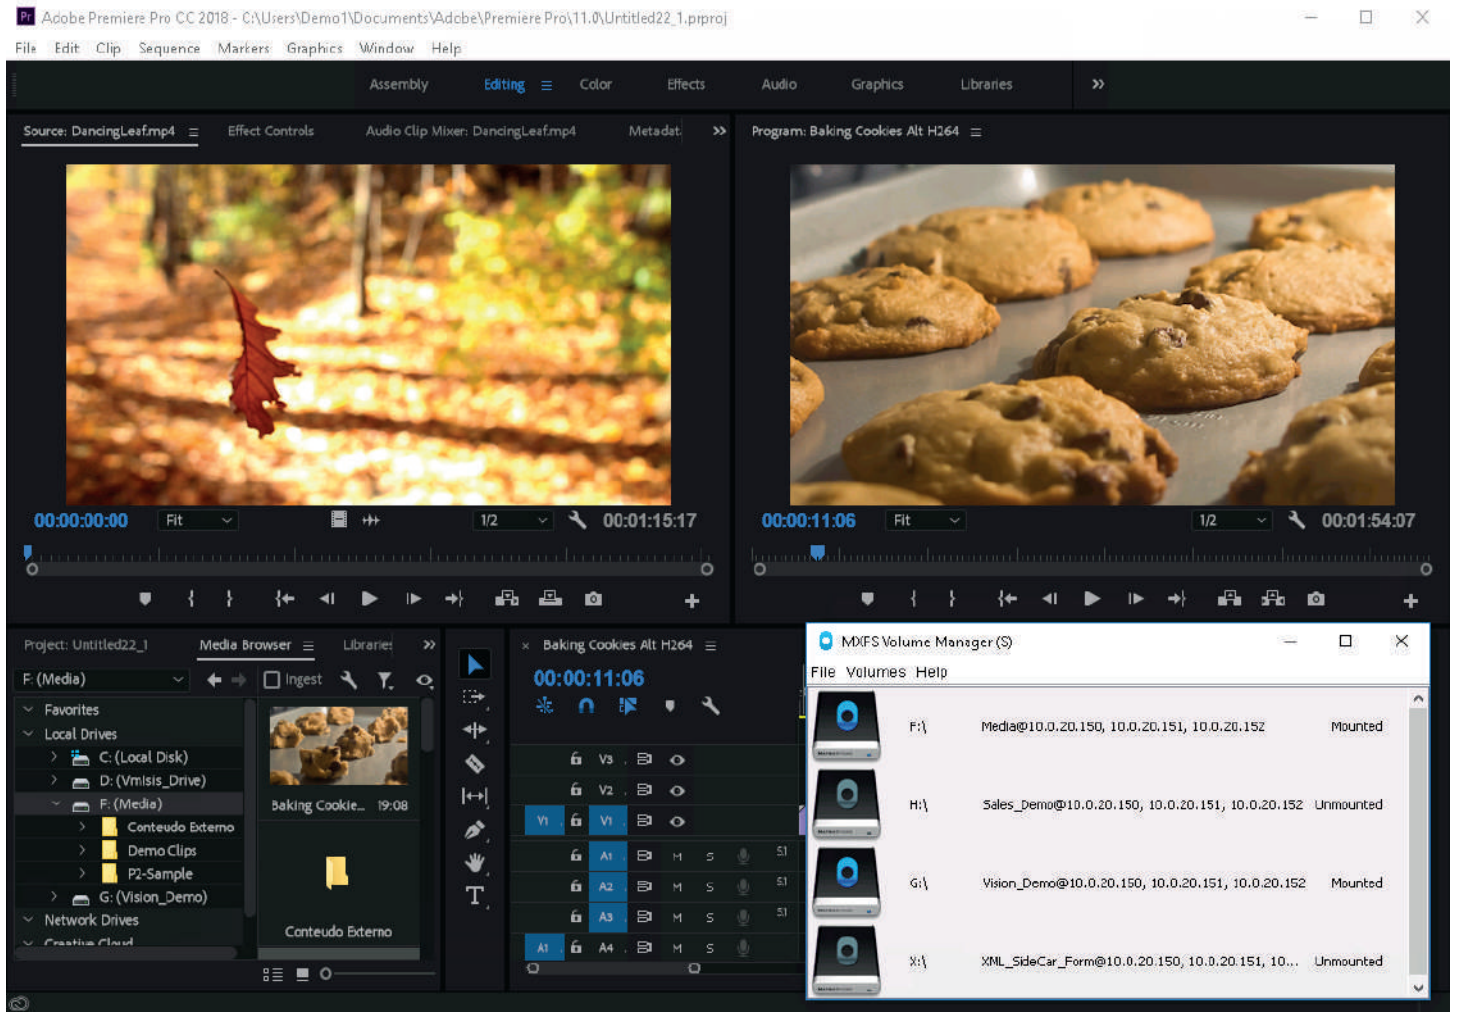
Adobe Premiere Pro CC 2018 - C:\Users\Demo1\Documents\Adobe\Premiere Pro\11.0\Untitled22_1.prproj

File Edit Clip Sequence Markers Graphics Window Help

Assembly Editing Color Effects Audio Graphics Libraries

Source: DancingLeaf.mp4 Effect Controls Audio Clip Mixer: DancingLeaf.mp4 Metadat

Program: Baking Cookies Alt H264

00:00:00:00 Fit 1/2 00:01:15:17

00:00:11:06 Fit 1/2 00:01:54:07

Project: Untitled22_1 Media Browser Libraries

F: (Media)

Ingest

Favorites
Local Drives
C: (Local Disk)
D: (Vmisis_Drive)
F: (Media)
Conteudo Externo
Demo Clips
P2-Sample
G: (Vision_Demo)
Network Drives
Creative Cloud

Baking Cookie... 19:08

Conteudo Externo

Baking Cookies Alt H264

00:00:11:06

V3
V2
V1 V1
A1 M S 5.1
A2 M S 5.1
A3 M S 5.1
A1 A4 M S

MXFS Volume Manager (S)

File Volumes Help

| | | | |
|---|---|---|---|
| F:\ | Media@10.0.20.150, 10.0.20.151, 10.0.20.152 | Mounted |
| H:\ | Sales_Demo@10.0.20.150, 10.0.20.151, 10.0.20.152 | Unmounted |
| G:\ | Vision_Demo@10.0.20.150, 10.0.20.151, 10.0.20.152 | Mounted |
| X:\ | XML_SideCar_Form@10.0.20.150, 10.0.20.151, 10... | Unmounted |